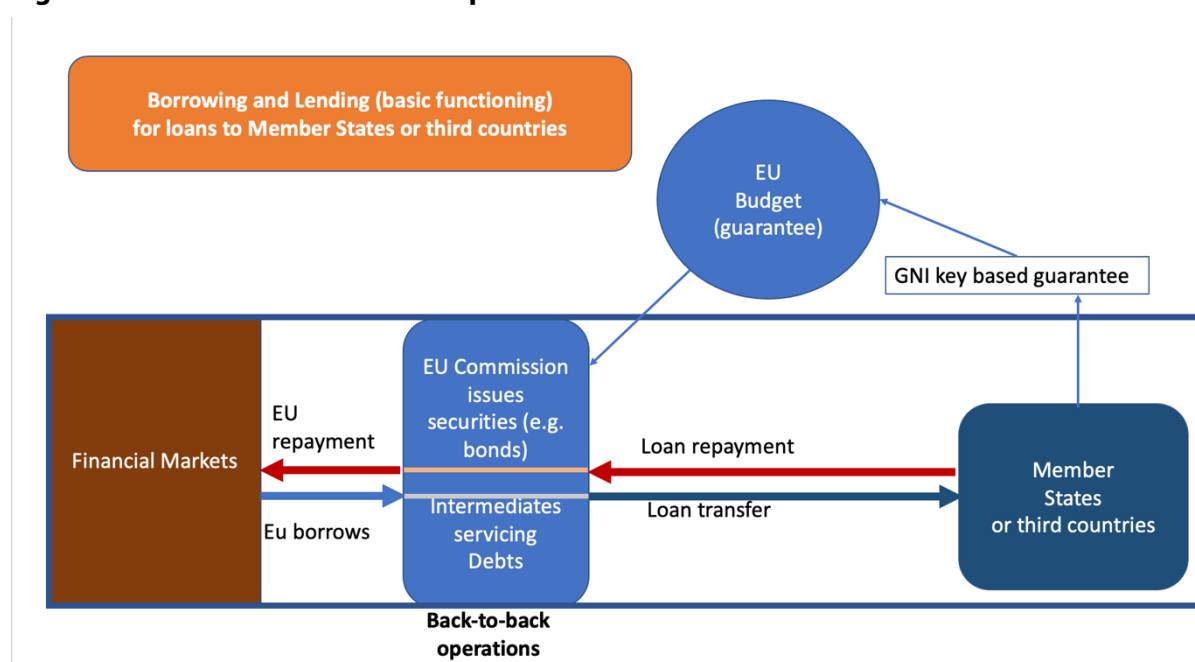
Borrowing and Lending (basic functioning) for loans to Member States or third countries

EU Budget (guarantee)

GNI key based guarantee

Financial Markets

EU repayment

Eu borrows

EU Commission issues securities (e.g. bonds)

Intermediates servicing Debts

Loan repayment

Loan transfer

Member States or third countries

Back-to-back operations